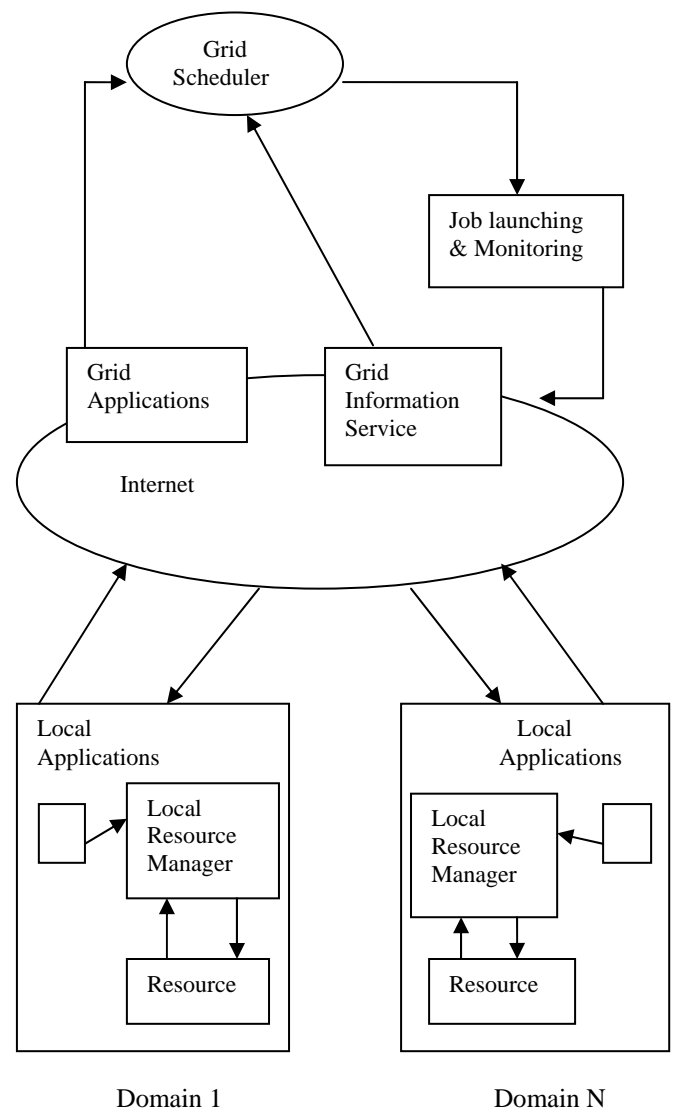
Grid Scheduler

Job launching & Monitoring

Grid Applications

Grid Information Service

Internet

Local Applications

Local Resource Manager

Resource

Local Applications

Local Resource Manager

Resource

Domain 1

Domain N